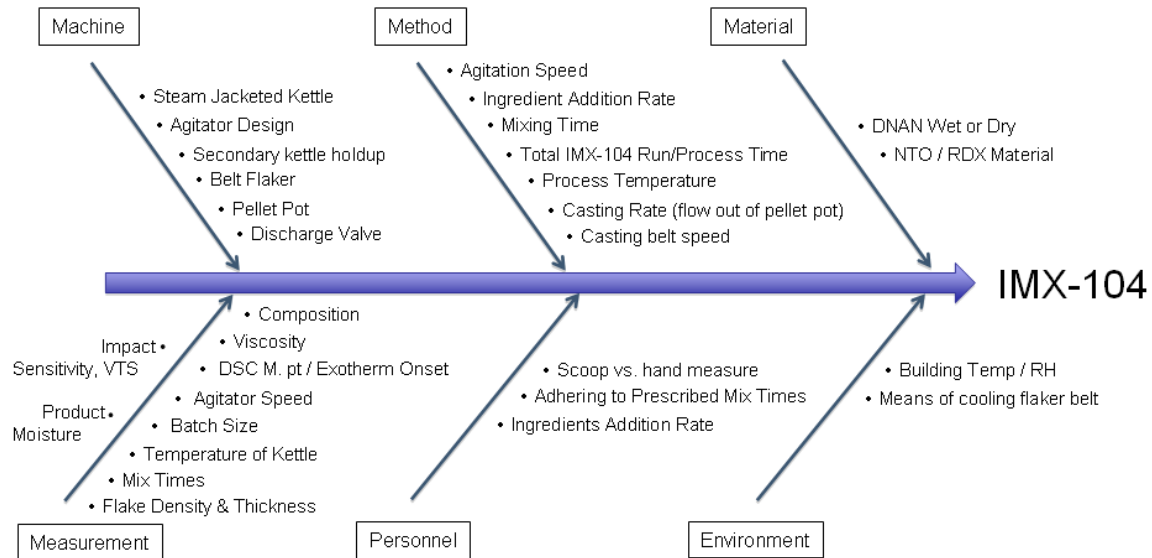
Machine

• Steam Jacketed Kettle
• Agitator Design
• Secondary kettle holdup
• Belt Flaker
• Pellet Pot
• Discharge Valve

Method

• Agitation Speed
• Ingredient Addition Rate
• Mixing Time
• Total IMX-104 Run/Process Time
• Process Temperature
• Casting Rate (flow out of pellet pot)
• Casting belt speed

Material

• DNAN Wet or Dry
• NTO / RDX Material

IMX-104

Impact Sensitivity, VTS •
Product Moisture •
• Composition
• Viscosity
• DSC M. pt / Exotherm Onset
• Agitator Speed
• Batch Size
• Temperature of Kettle
• Mix Times
• Flake Density & Thickness

Measurement

• Scoop vs. hand measure
• Adhering to Prescribed Mix Times
• Ingredients Addition Rate

Personnel

• Building Temp / RH
• Means of cooling flaker belt

Environment